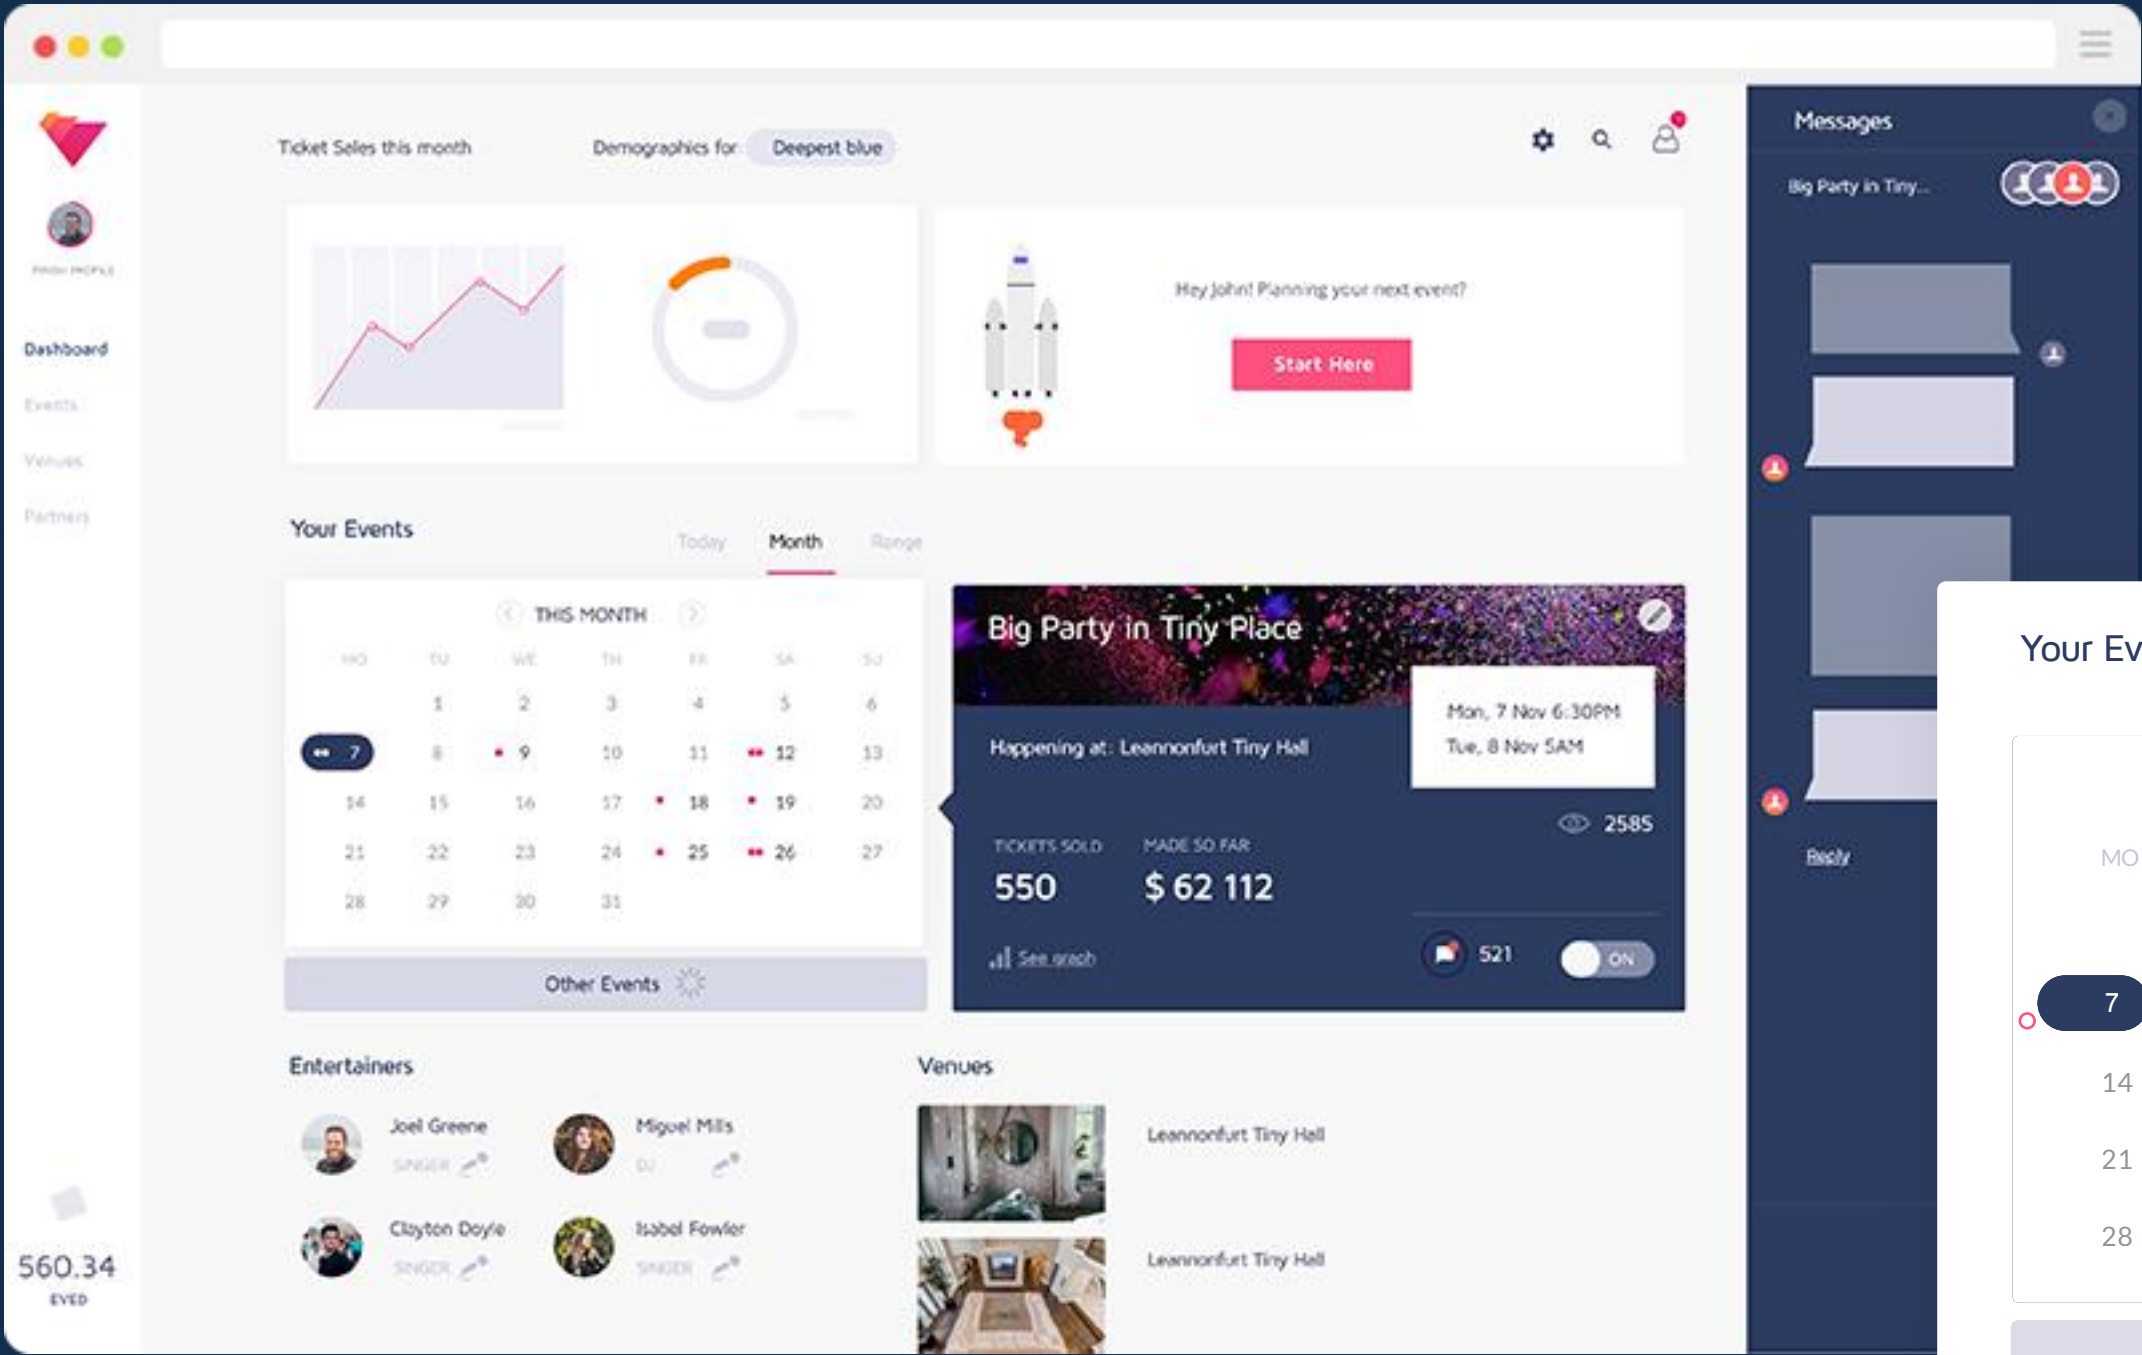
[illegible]

Dashboard
Events
Venues
Partners

Ticket Sales this month
Demographics for Deepest blue

Hey John! Planning your next event?
Start Here

Your Events
Today Month Range

THIS MONTH

| MO | TU | WE | TH | FR | SA | SU |
|---|---|---|---|---|---|---|
| | 1 | 2 | 3 | 4 | 5 | 6 |
| 7 | 8 | 9 | 10 | 11 | 12 | 13 |
| 14 | 15 | 16 | 17 | 18 | 19 | 20 |
| 21 | 22 | 23 | 24 | 25 | 26 | 27 |
| 28 | 29 | 30 | 31 | | | |

Other Events

Big Party in Tiny Place
Happening at: Leannonfurt Tiny Hall
Mon, 7 Nov 6:30PM
Tue, 8 Nov 5AM
2585
TICKETS SOLD
550
MADE SO FAR
$ 62 112
See graph
521
ON

Entertainers
Joel Greene
SINGER
Miguel Mills
DJ
Clayton Doyle
SINGER
Isabel Fowler
SINGER

Venues
Leannonfurt Tiny Hall
Leannonfurt Tiny Hall

560.34
EVED

Messages
Big Party in Tiny...
Reply

Your Ev
MO
7
14
21
28